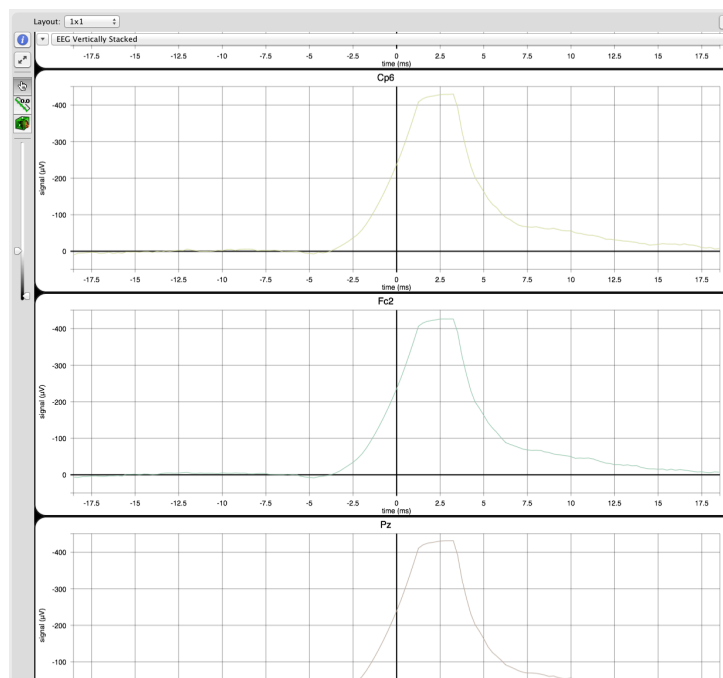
Layout: 1x1

EEG Vertically Stacked

-17.5 -15 -12.5 -10 -7.5 -5 -2.5 0 2.5 5 7.5 10 12.5 15 17.5
time (ms)

Cp6

-400
-300
-200
-100
0
signal (µV)

-17.5 -15 -12.5 -10 -7.5 -5 -2.5 0 2.5 5 7.5 10 12.5 15 17.5
time (ms)

Fc2

-400
-300
-200
-100
0
signal (µV)

-17.5 -15 -12.5 -10 -7.5 -5 -2.5 0 2.5 5 7.5 10 12.5 15 17.5
time (ms)

Pz

-400
-300
-200
-100
signal (µV)